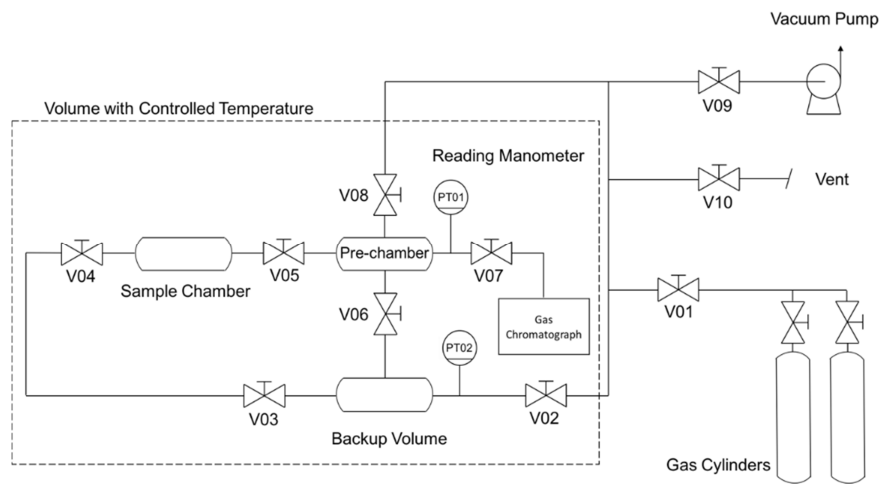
Vacuum Pump

Volume with Controlled Temperature

V09

Reading Manometer

V08

PT01

V10

Vent

V04

V05

Pre-chamber

V07

Sample Chamber

V06

Gas Chromatograph

V01

PT02

V03

V02

Backup Volume

Gas Cylinders